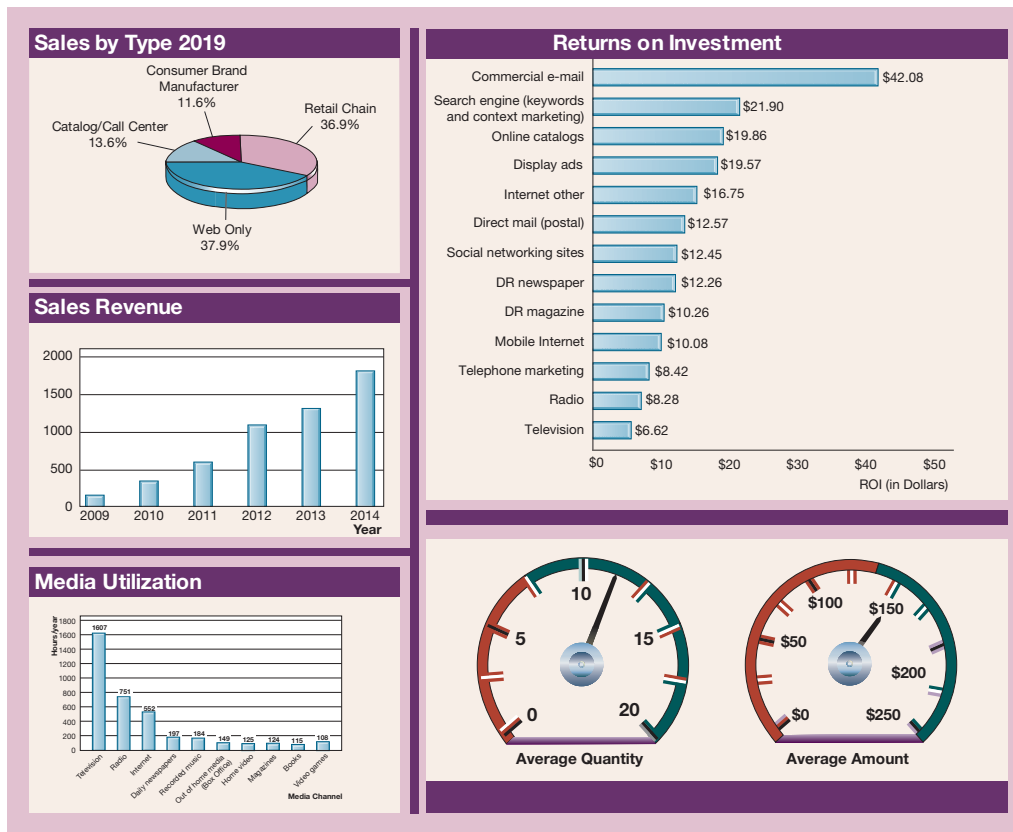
Sales by Type 2019

Consumer Brand Manufacturer 11.6%

Retail Chain 36.9%

Catalog/Call Center 13.6%

Web Only 37.9%

Sales Revenue

| | |
|---|---|
| 2000 | |
| 1500 | |
| 1000 | |
| 500 | |
| 0 | |

2009 2010 2011 2012 2013 2014
Year

Media Utilization

Hours/year
1800 1600 1400 1200 1000 800 600 400 200 0

1607 751 552 197 184 149 125 124 115 108

Television Radio Internet Daily newspapers Recorded music Out of home media (Box Office) Home video Magazines Books Video games

Media Channel

Returns on Investment

Commercial e-mail $42.08
Search engine (keywords and context marketing) $21.90
Online catalogs $19.86
Display ads $19.57
Internet other $16.75
Direct mail (postal) $12.57
Social networking sites $12.45
DR newspaper $12.26
DR magazine $10.26
Mobile Internet $10.08
Telephone marketing $8.42
Radio $8.28
Television $6.62

$0 $10 $20 $30 $40 $50
ROI (in Dollars)

10 5 15 0 20
Average Quantity

$100 $150 $50 $200 $0 $250
Average Amount